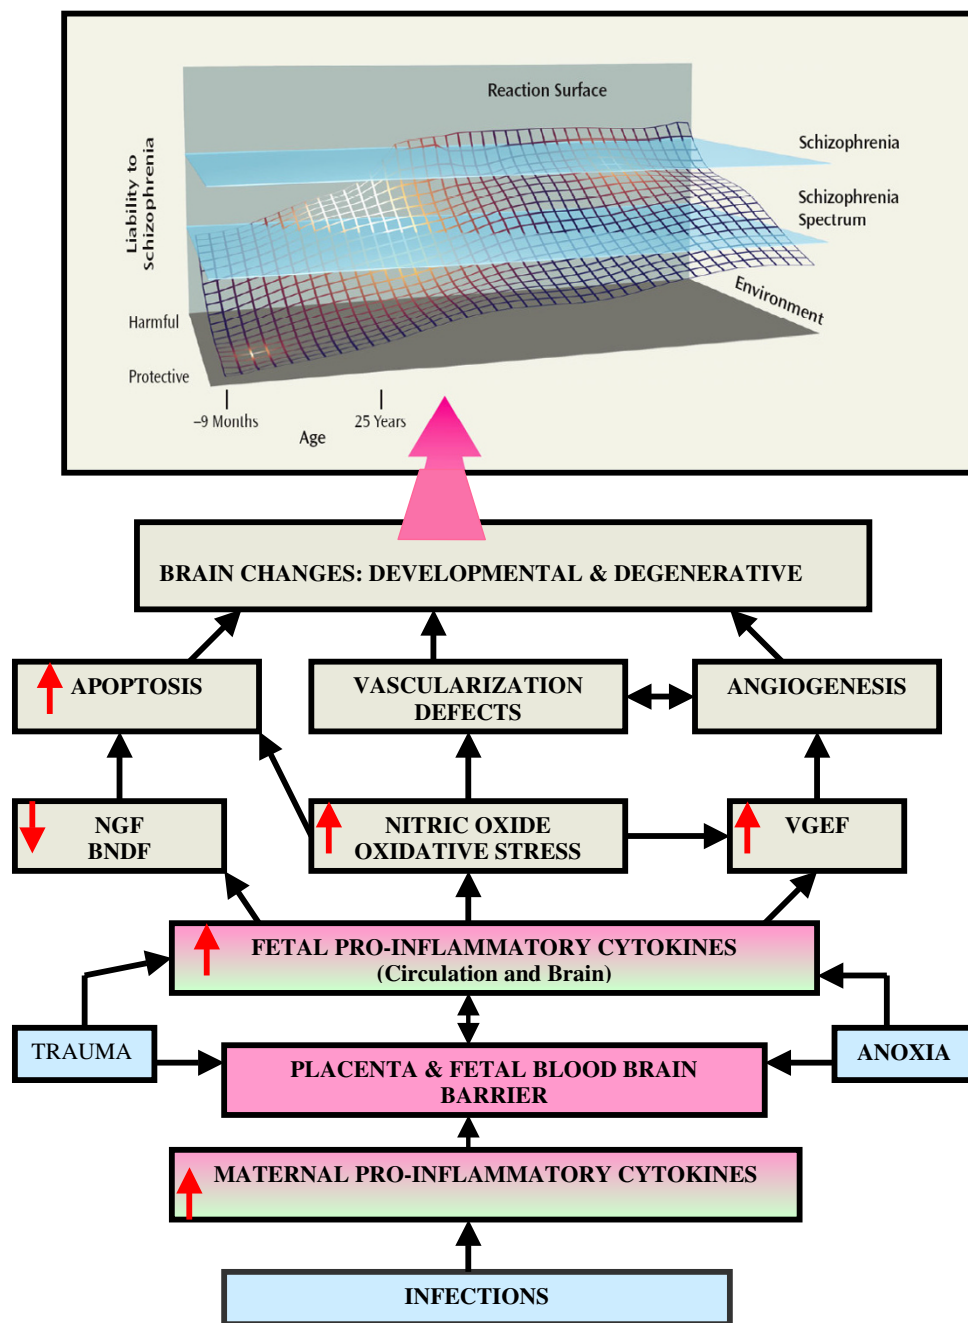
Reaction Surface

Liability to Schizophrenia

Schizophrenia

Schizophrenia Spectrum

Environment

Harmful

Protective

−9 Months

25 Years

Age

BRAIN CHANGES: DEVELOPMENTAL & DEGENERATIVE

APOPTOSIS

VASCULARIZATION DEFECTS

ANGIOGENESIS

NGF BNDF

NITRIC OXIDE OXIDATIVE STRESS

VGEF

FETAL PRO-INFLAMMATORY CYTOKINES (Circulation and Brain)

TRAUMA

PLACENTA & FETAL BLOOD BRAIN BARRIER

ANOXIA

MATERNAL PRO-INFLAMMATORY CYTOKINES

INFECTIONS